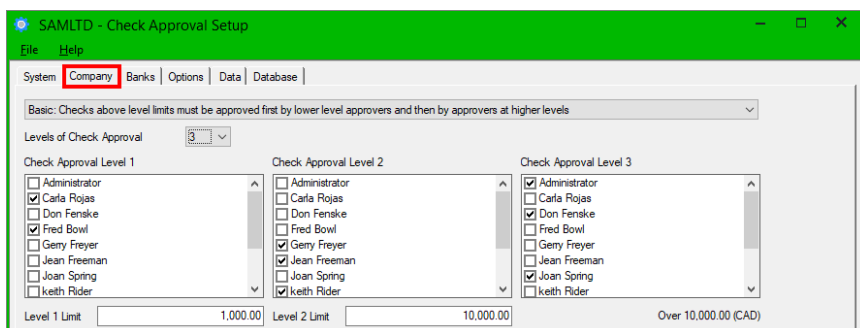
SAMLTD - Check Approval Setup

File Help

System | Company | Banks | Options | Data | Database

Basic: Checks above level limits must be approved first by lower level approvers and then by approvers at higher levels

Levels of Check Approval 3

Check Approval Level 1
☐ Administrator
☑ Carla Rojas
☐ Don Fenske
☑ Fred Bowl
☐ Gerry Freyer
☐ Jean Freeman
☐ Joan Spring
☐ keith Rider

Check Approval Level 2
☐ Administrator
☐ Carla Rojas
☐ Don Fenske
☐ Fred Bowl
☑ Gerry Freyer
☑ Jean Freeman
☐ Joan Spring
☑ keith Rider

Check Approval Level 3
☑ Administrator
☐ Carla Rojas
☑ Don Fenske
☐ Fred Bowl
☐ Gerry Freyer
☐ Jean Freeman
☑ Joan Spring
☐ keith Rider

Level 1 Limit 1,000.00
Level 2 Limit 10,000.00
Over 10,000.00 (CAD)